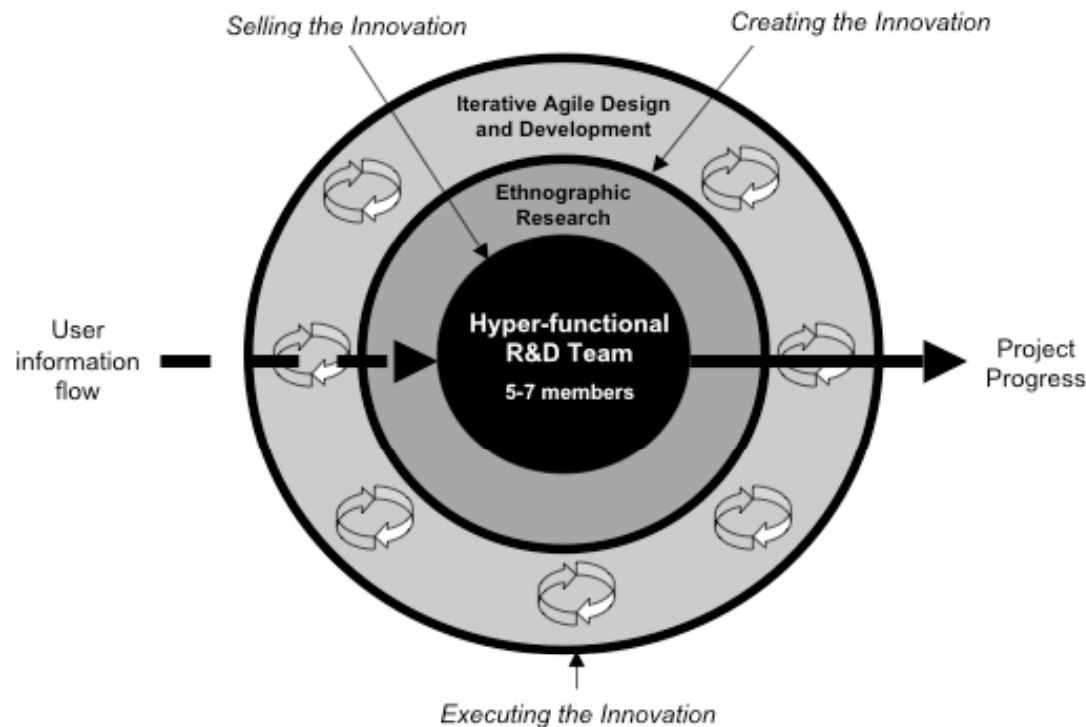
Selling the Innovation

Creating the Innovation

Iterative Agile Design and Development

Ethnographic Research

User information flow

Hyper-functional R&D Team

5-7 members

Project Progress

Executing the Innovation